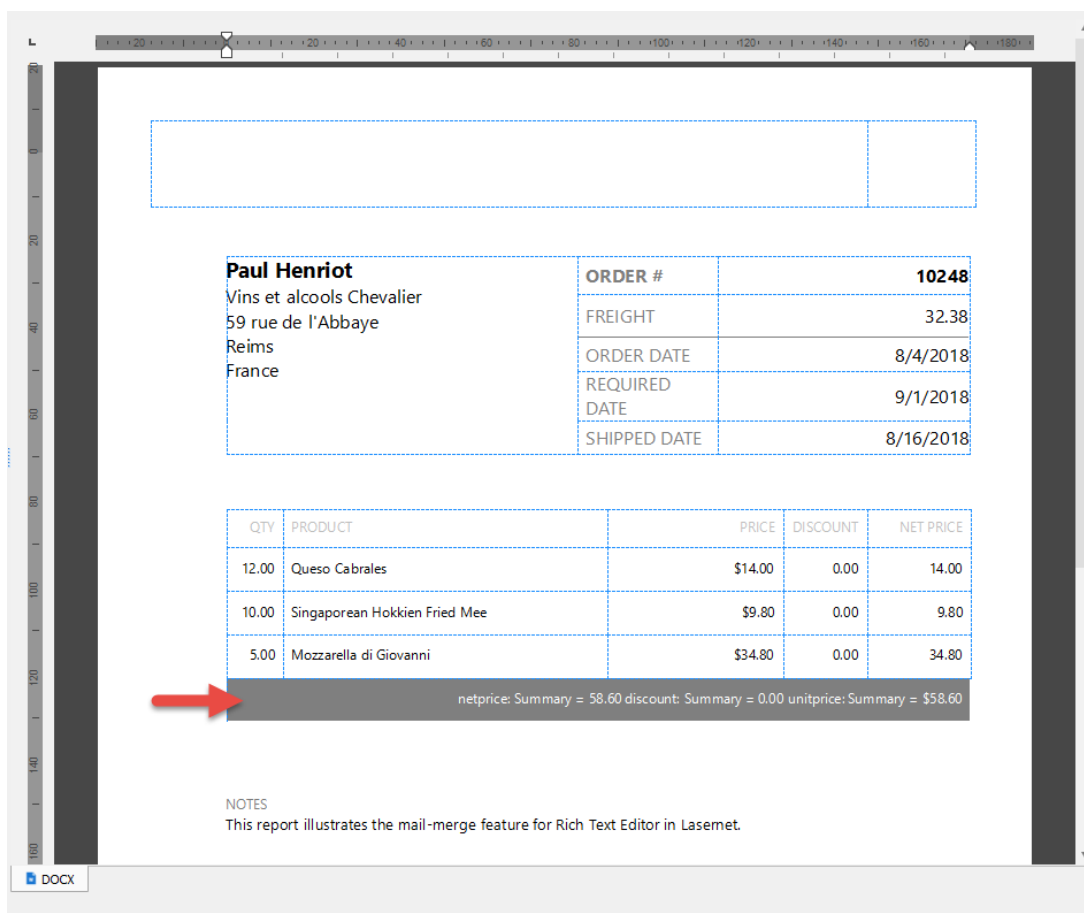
20 20 40 60 80 100 120 140 160 180

Paul Henriot
Vins et alcools Chevalier
59 rue de l'Abbaye
Reims
France

| ORDER # | 10248 |
|---|---|
| FREIGHT | 32.38 |
| ORDER DATE | 8/4/2018 |
| REQUIRED DATE | 9/1/2018 |
| SHIPPED DATE | 8/16/2018 |

| QTY | PRODUCT | PRICE | DISCOUNT | NET PRICE |
|---|---|---|---|---|
| 12.00 | Queso Cabrales | $14.00 | 0.00 | 14.00 |
| 10.00 | Singaporean Hokkien Fried Mee | $9.80 | 0.00 | 9.80 |
| 5.00 | Mozzarella di Giovanni | $34.80 | 0.00 | 34.80 |

netprice: Summary = 58.60 discount: Summary = 0.00 unitprice: Summary = $58.60

NOTES
This report illustrates the mail-merge feature for Rich Text Editor in Lasernet.

DOCX